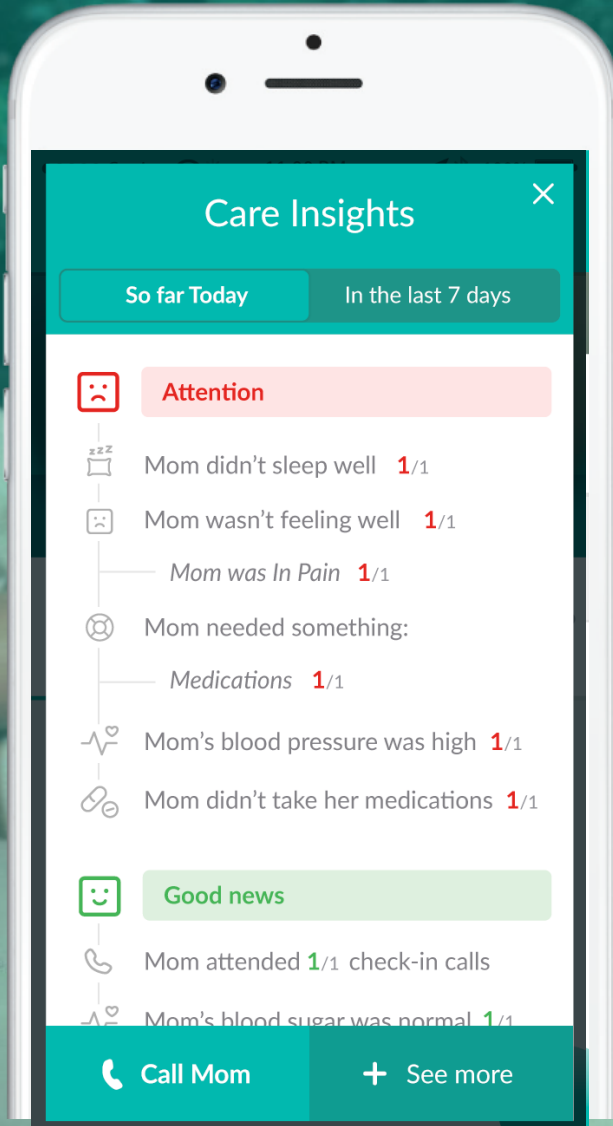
Care Insights

So far Today | In the last 7 days

Attention

Mom didn't sleep well 1/1

Mom wasn't feeling well 1/1

Mom was In Pain 1/1

Mom needed something:

Medications 1/1

Mom's blood pressure was high 1/1

Mom didn't take her medications 1/1

Good news

Mom attended 1/1 check-in calls

Mom's blood sugar was normal 1/1

Call Mom

See more